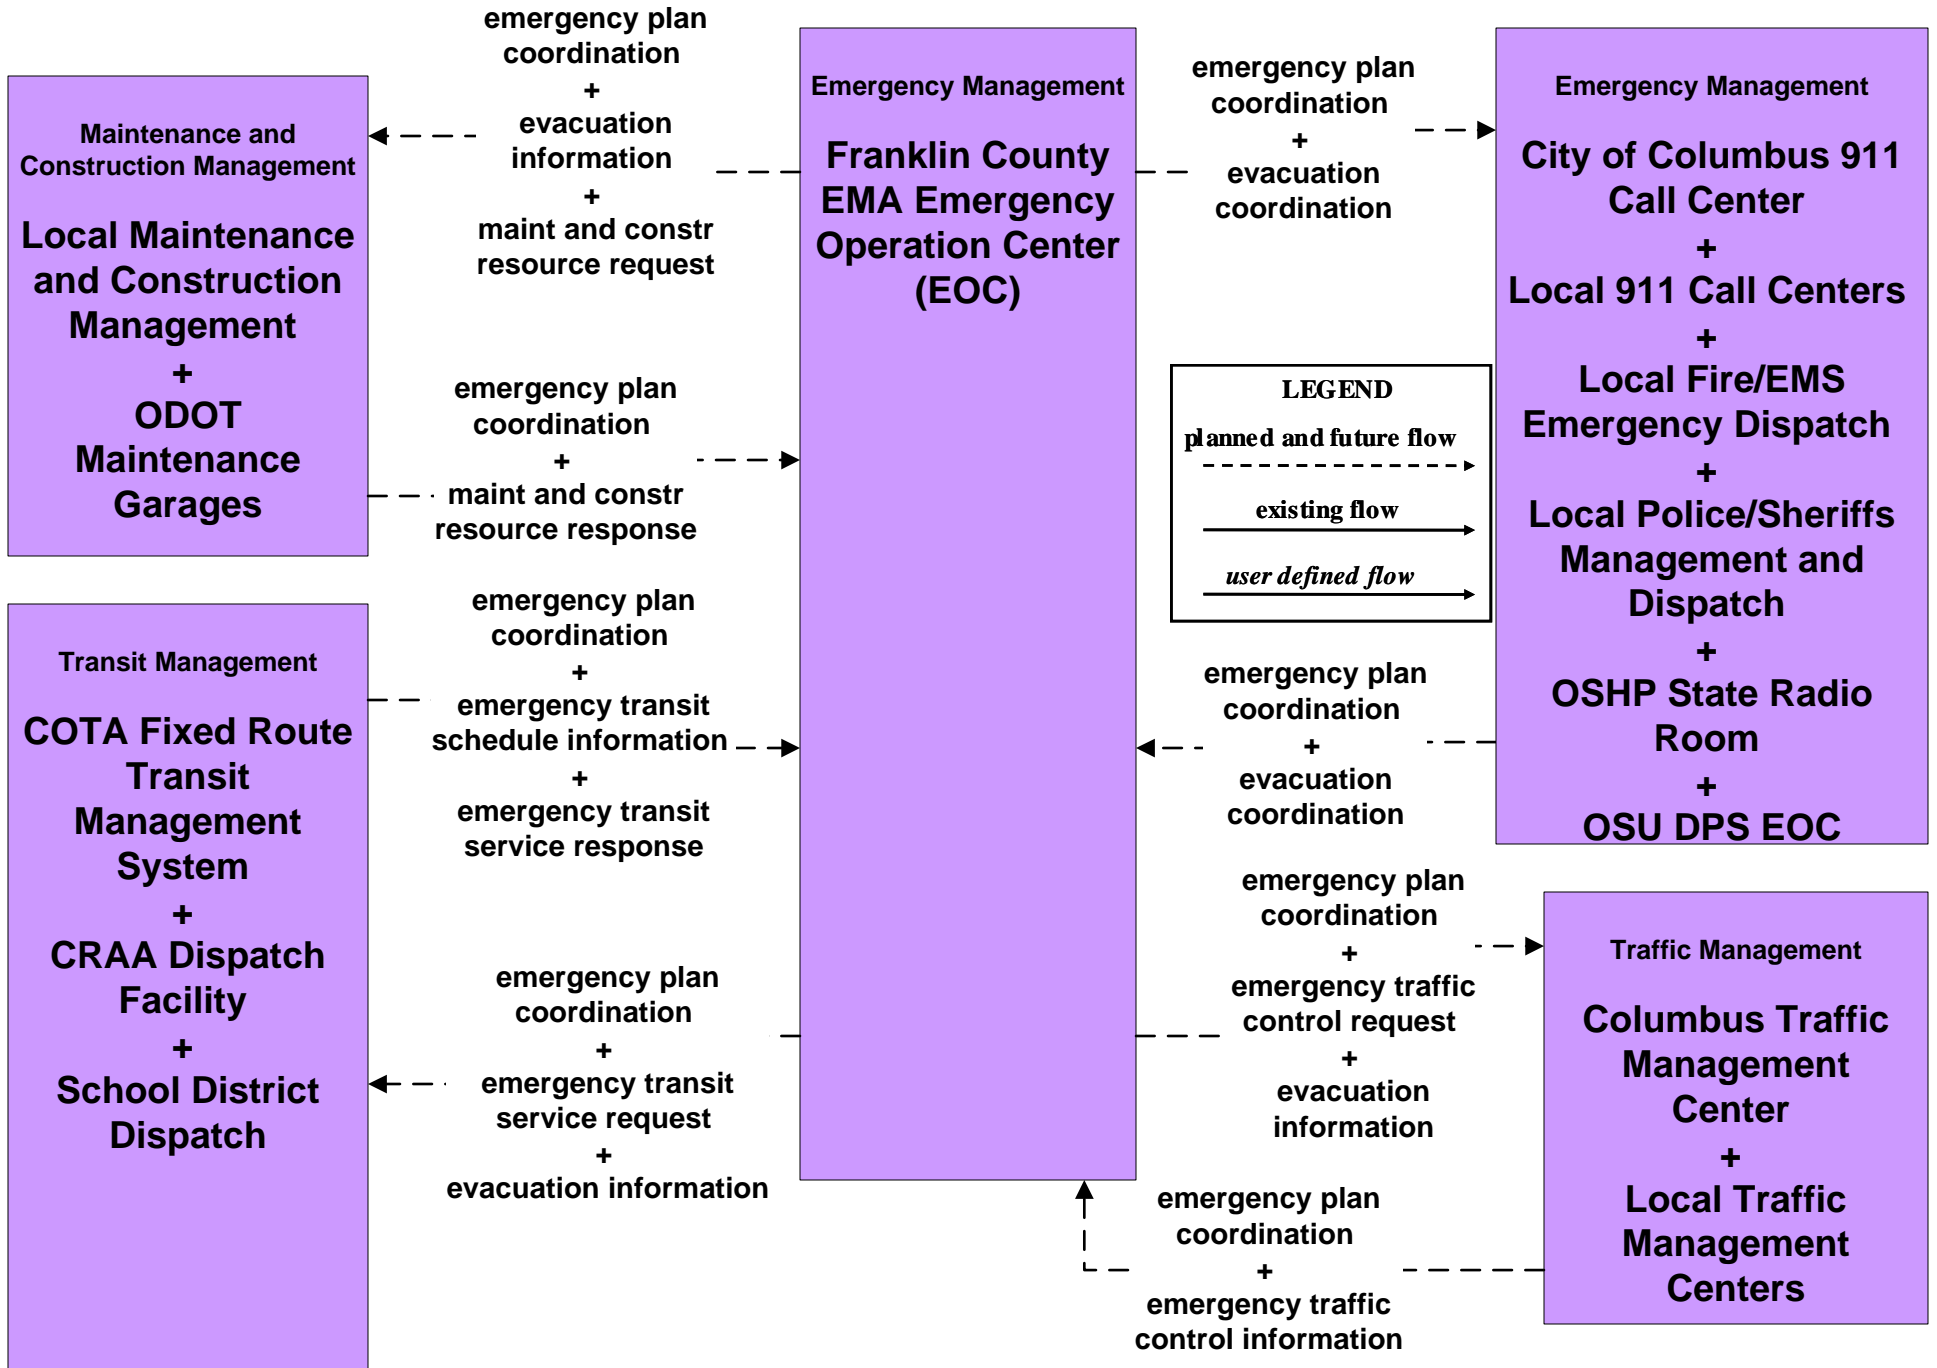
Maintenance and Construction Management

Local Maintenance and Construction Management
+
ODOT Maintenance Garages

emergency plan coordination
+
evacuation information
+
maint and constr resource request

Emergency Management

Franklin County EMA Emergency Operation Center (EOC)

emergency plan coordination
+
evacuation coordination

Emergency Management

City of Columbus 911 Call Center
+
Local 911 Call Centers
+
Local Fire/EMS Emergency Dispatch
+
Local Police/Sheriffs Management and Dispatch
+
OSHP State Radio Room
+
OSU DPS EOC

emergency plan coordination
+
maint and constr resource response

LEGEND
planned and future flow
existing flow
user defined flow

Transit Management

COTA Fixed Route Transit Management System
+
CRAA Dispatch Facility
+
School District Dispatch

emergency plan coordination
+
emergency transit schedule information
+
emergency transit service response

emergency plan coordination
+
evacuation coordination

emergency plan coordination
+
emergency traffic control request
+
evacuation information

Traffic Management

Columbus Traffic Management Center
+
Local Traffic Management Centers

emergency plan coordination
+
emergency transit service request
+
evacuation information

emergency plan coordination
+
emergency traffic control information